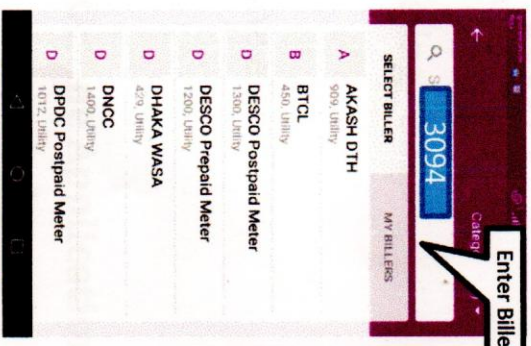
Categ

Enter Bille

S 3094

SELECT BILLER

MY BILLERS

A

AKASH DTH
909, Utility

B

BTCL
450, Utility

D

DESCO Postpaid Meter
1300, Utility

D

DESCO Prepaid Meter
1200, Utility

D

DHAKA WASA
429, Utility

D

DNCC
1400, Utility

D

DPDC Postpaid Meter
1012, Utility